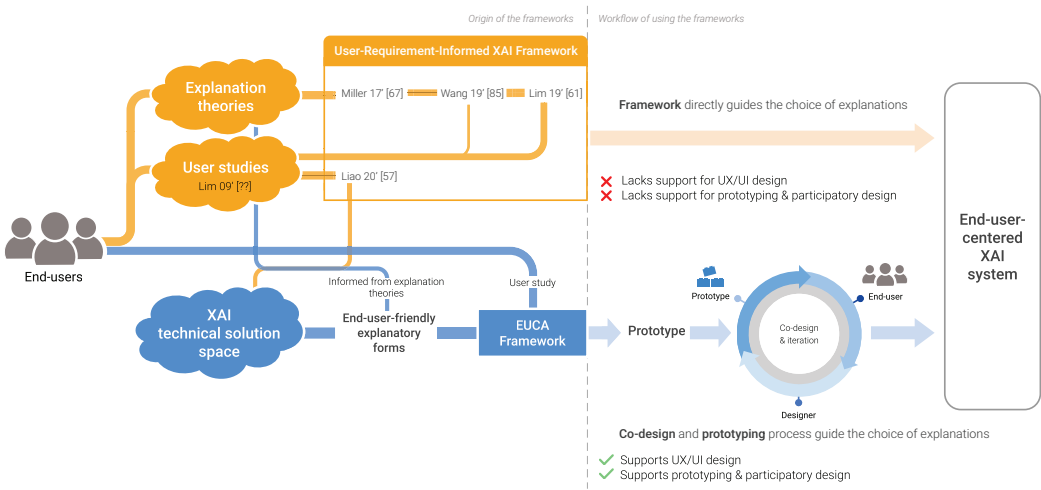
Origin of the frameworks

Workflow of using the frameworks

User-Requirement-Informed XAI Framework

Explanation theories

Miller 17' [67]

Wang 19' [85]

Lim 19' [61]

User studies

Lim 09' [??]

Liao 20' [57]

Framework directly guides the choice of explanations

Lacks support for UX/UI design

Lacks support for prototyping & participatory design

End-users

End-user-centered XAI system

Informed from explanation theories

User study

XAI technical solution space

End-user-friendly explanatory forms

EUCA Framework

Prototype

Prototype

End-user

Co-design & iteration

Designer

Co-design and prototyping process guide the choice of explanations

Supports UX/UI design

Supports prototyping & participatory design